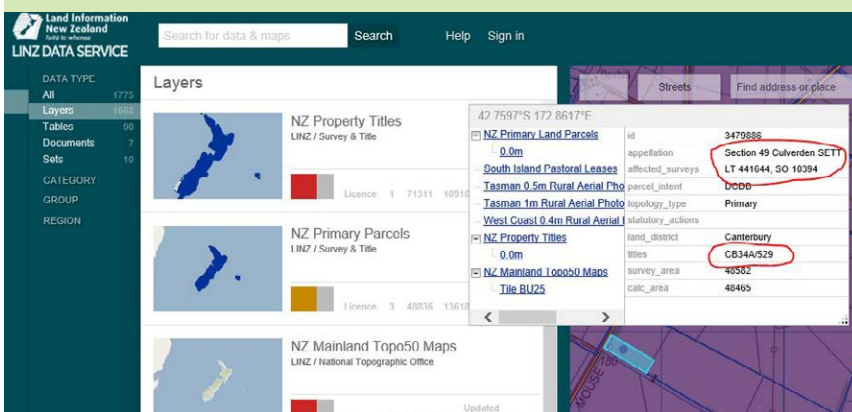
Land Information New Zealand Toitū te whenua

LINZ DATA SERVICE

Search for data & maps

Search

Help Sign in

DATA TYPE

All 1775

Layers 1668

Tables 00

Documents 7

Sets 10

CATEGORY

GROUP

REGION

Layers

NZ Property Titles
LINZ / Survey & Title

Licence 1 71311 10910

NZ Primary Parcels
LINZ / Survey & Title

Licence 3 48836 13618

NZ Mainland Topo50 Maps
LINZ / National Topographic Office

Updated

Streets

Find address or place

42.7597°S 172.8617°E

NZ Primary Land Parcels

0.0m

South Island Pastoral Leases

Tasman 0.5m Rural Aerial Pho

Tasman 1m Rural Aerial Photo

West Coast 0.4m Rural Aerial I

NZ Property Titles

0.0m

NZ Mainland Topo50 Maps

Tile BU25

| | |
|---|---|
| id | 3470886 |
| appellation | Section 49 Culverden SETT |
| affected_surveys | LT 441644, SO 10394 |
| parcel_intent | DCDB |
| topology_type | Primary |
| statutory_actions | |
| land_district | Canterbury |
| titles | CB34A/529 |
| survey_area | 48582 |
| calc_area | 48465 |

180

MOUSE